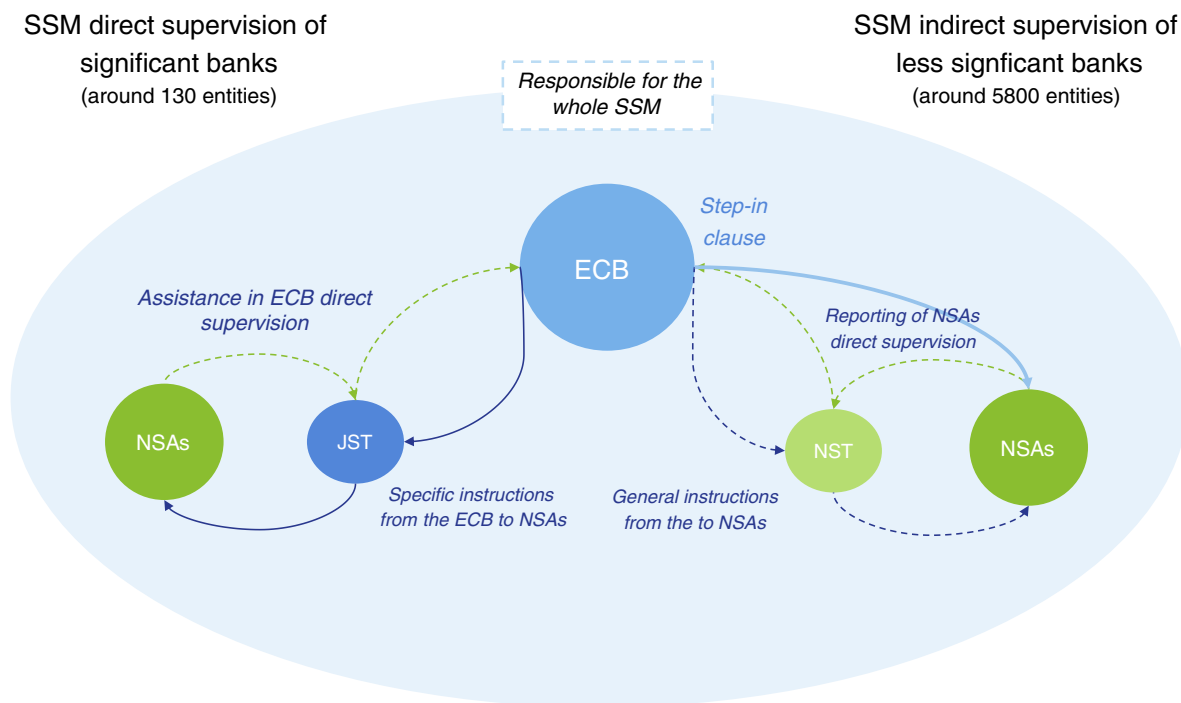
SSM direct supervision of significant banks
(around 130 entities)

Responsible for the whole SSM

SSM indirect supervision of less signficant banks
(around 5800 entities)

Step-in clause

ECB

Assistance in ECB direct supervision

Reporting of NSAs direct supervision

NSAs

JST

NST

NSAs

Specific instructions from the ECB to NSAs

General instructions from the to NSAs